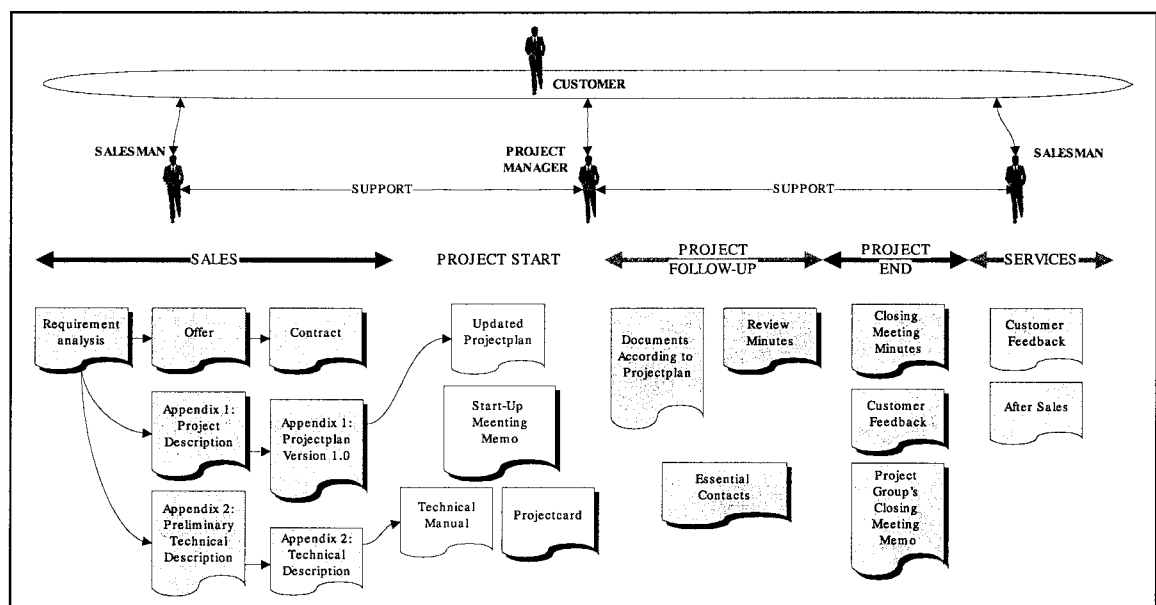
CUSTOMER

SALESMAN

PROJECT MANAGER

SALESMAN

SUPPORT

SUPPORT

SALES

PROJECT START

PROJECT FOLLOW-UP

PROJECT END

SERVICES

Requirement analysis

Offer

Contract

Appendix 1: Project Description

Appendix 1: Projectplan Version 1.0

Appendix 2: Preliminary Technical Description

Appendix 2: Technical Description

Updated Projectplan

Start-Up Meenting Memo

Technical Manual

Projectcard

Documents According to Projectplan

Review Minutes

Essential Contacts

Closing Meeting Minutes

Customer Feedback

Project Group's Closing Meeting Memo

Customer Feedback

After Sales